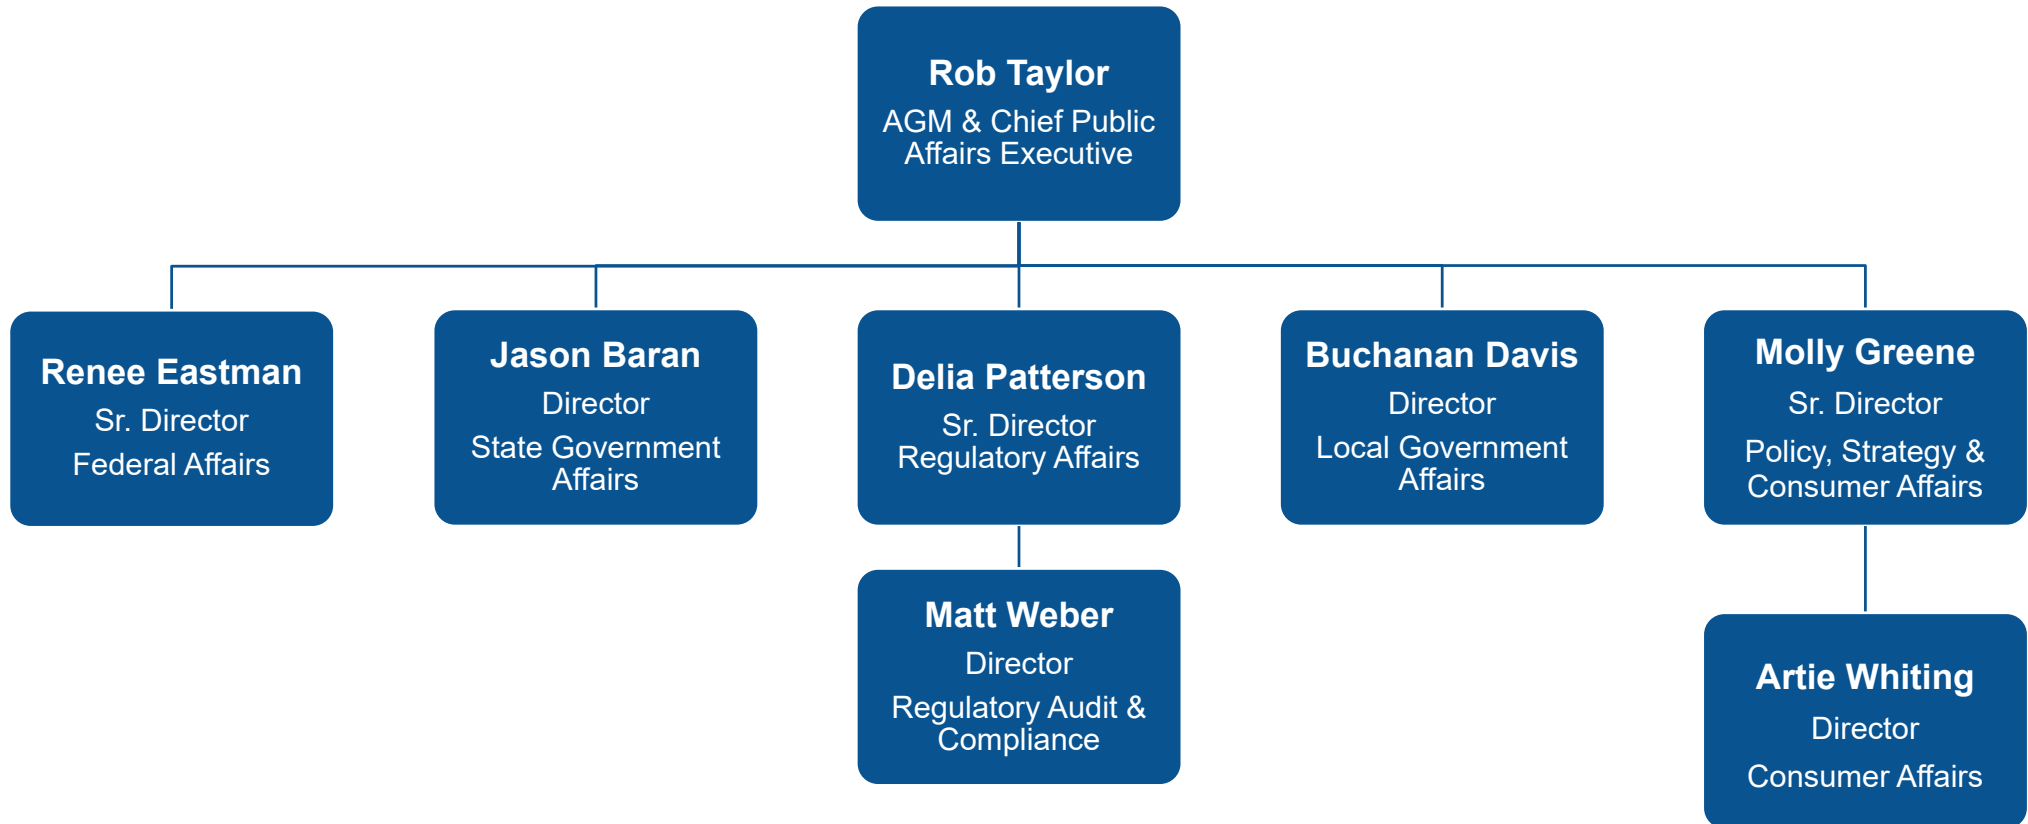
Rob Taylor
AGM & Chief Public Affairs Executive

Renee Eastman
Sr. Director
Federal Affairs

Jason Baran
Director
State Government Affairs

Delia Patterson
Sr. Director
Regulatory Affairs

Buchanan Davis
Director
Local Government Affairs

Molly Greene
Sr. Director
Policy, Strategy & Consumer Affairs

Matt Weber
Director
Regulatory Audit & Compliance

Artie Whiting
Director
Consumer Affairs